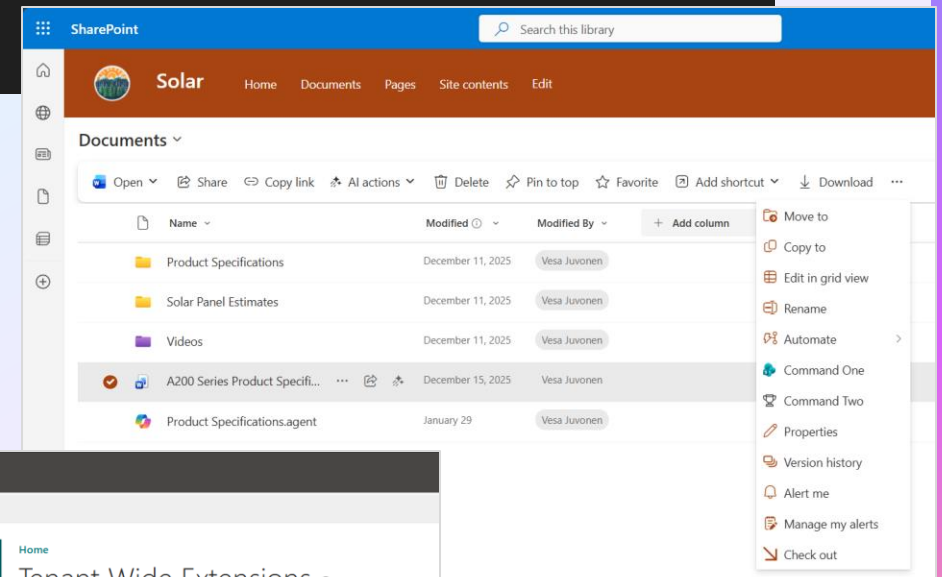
SharePoint

Search this library

Solar

Home Documents Pages Site contents Edit

Documents

Open Share Copy link AI actions Delete Pin to top Favorite Add shortcut Download ···

| Name | Modified | Modified By | + Add column |
|---|---|---|---|
| Product Specifications | December 11, 2025 | Vesa Juvonen | |
| Solar Panel Estimates | December 11, 2025 | Vesa Juvonen | |
| Videos | December 11, 2025 | Vesa Juvonen | |
| A200 Series Product Specifi... | December 15, 2025 | Vesa Juvonen | |
| Product Specifications.agent | January 29 | Vesa Juvonen | |

Move to
Copy to
Edit in grid view
Rename
Automate
Command One
Command Two
Properties
Version history
Alert me
Manage my alerts
Check out

Home

Tenant Wide Extensions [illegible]